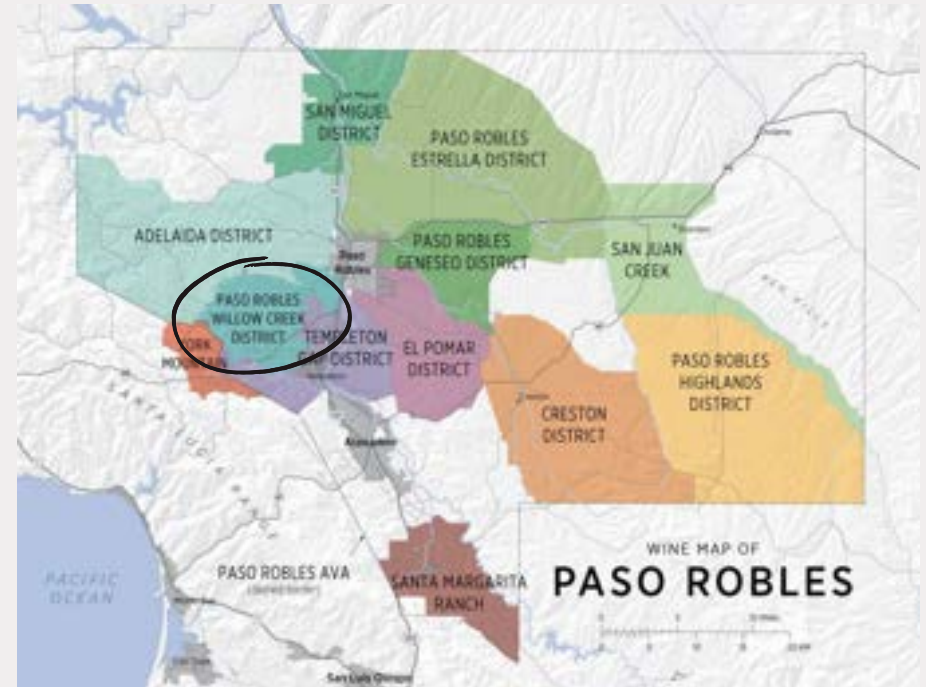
SAN MIGUEL DISTRICT

PASO ROBLES ESTRELLA DISTRICT

ADELAIDA DISTRICT

Paso Robles

PASO ROBLES GENESEO DISTRICT

SAN JUAN CREEK

PASO ROBLES WILLOW CREEK DISTRICT

TEMPLETON GAP DISTRICT

YORK MOUNTAIN

EL POMAR DISTRICT

PASO ROBLES HIGHLANDS DISTRICT

CRESTON DISTRICT

SANTA LUCIA RANGE

Atascadero

PACIFIC OCEAN

PASO ROBLES AVA

SANTA MARGARITA RANCH

WINE MAP OF

PASO ROBLES

San Luis Obispo